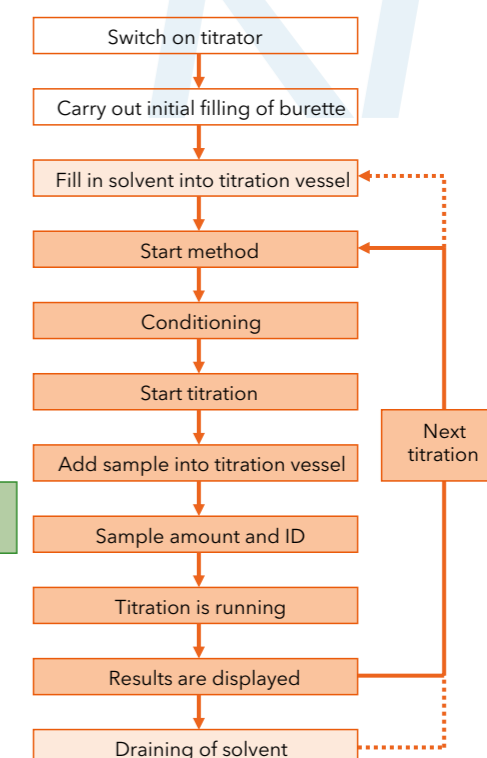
Switch on titrator

Carry out initial filling of burette

Fill in solvent into titration vessel

Start method

Conditioning

Start titration

Add sample into titration vessel

Sample amount and ID

Titration is running

Results are displayed

Draining of solvent

Next titration